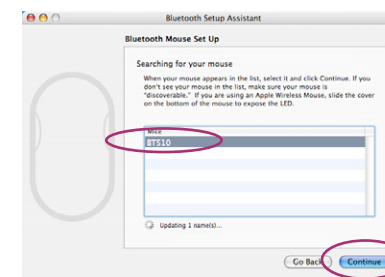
Bluetooth Setup Assistant

Bluetooth Mouse Set Up

Searching for your mouse

When your mouse appears in the list, select it and click Continue. If you don't see your mouse in the list, make sure your mouse is "discoverable." If you are using an Apple Wireless Mouse, slide the cover on the bottom of the mouse to expose the LED.

Mice
BT510

Updating 1 name(s)...

Go Back
Continue